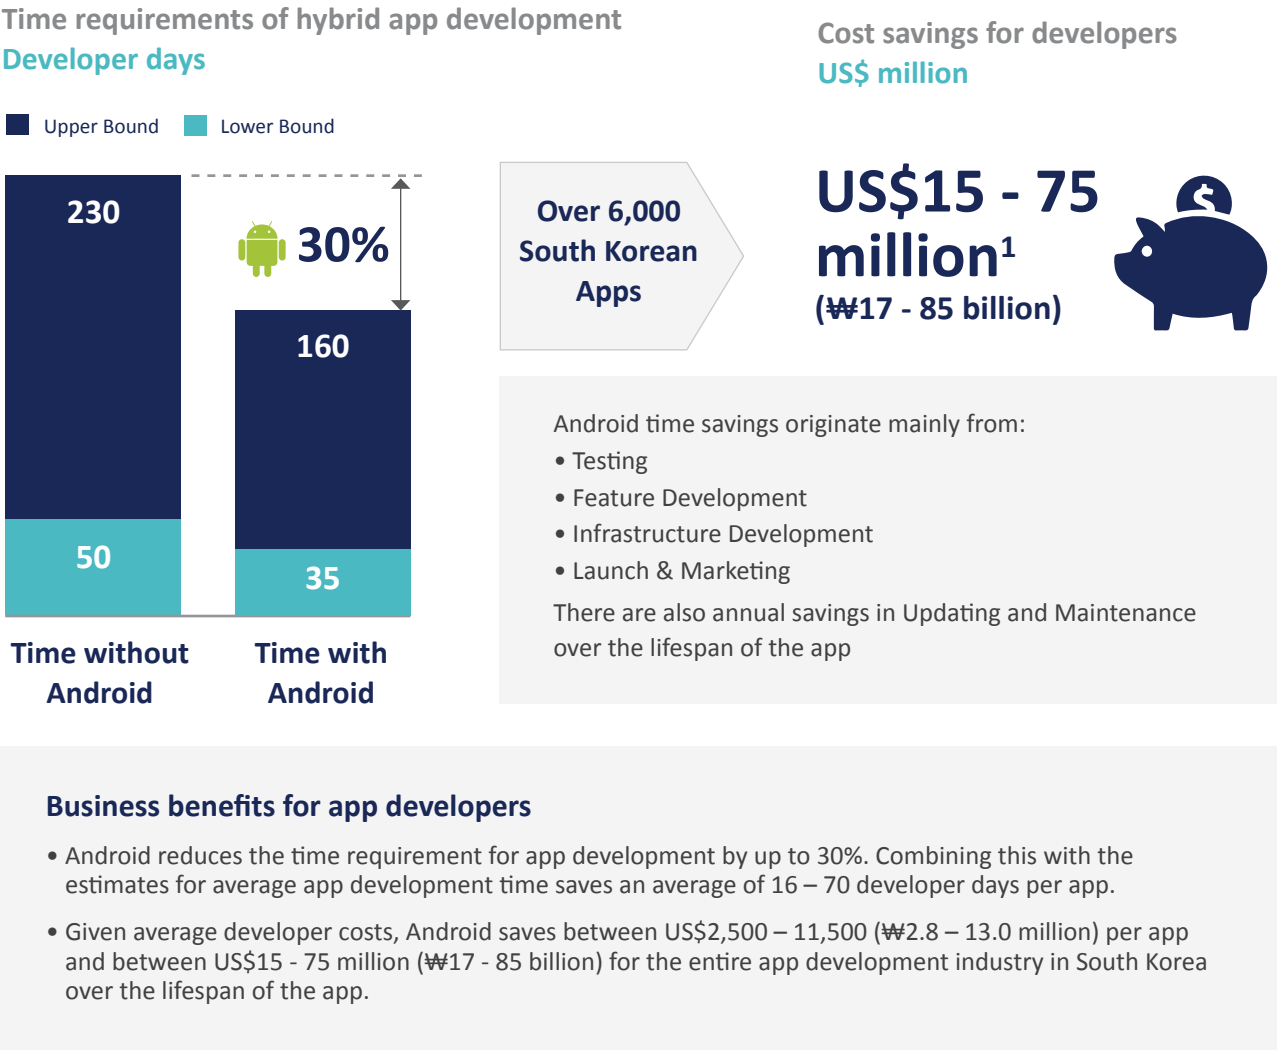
Time requirements of hybrid app development
Developer days

Upper Bound Lower Bound

230
50
30%
160
35

Time without Android
Time with Android

Over 6,000 South Korean Apps

Cost savings for developers
US$ million

US$15 - 75 million$^1$
(₩17 - 85 billion)

Android time savings originate mainly from:
• Testing
• Feature Development
• Infrastructure Development
• Launch & Marketing
There are also annual savings in Updating and Maintenance over the lifespan of the app

Business benefits for app developers

• Android reduces the time requirement for app development by up to 30%. Combining this with the estimates for average app development time saves an average of 16 – 70 developer days per app.

• Given average developer costs, Android saves between US$2,500 – 11,500 (₩2.8 – 13.0 million) per app and between US$15 - 75 million (₩17 - 85 billion) for the entire app development industry in South Korea over the lifespan of the app.